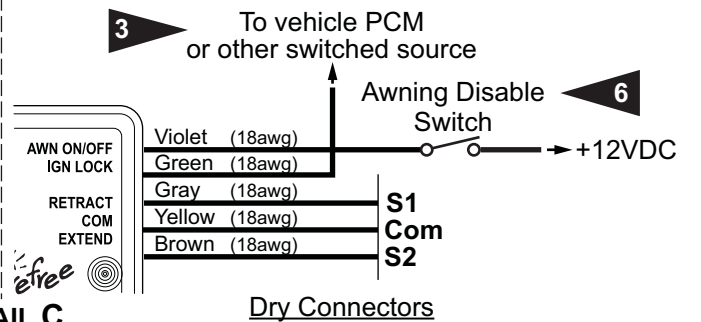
3

To vehicle PCM or other switched source

Awning Disable Switch

6

AWN ON/OFF
IGN LOCK

RETRACT
COM
EXTEND

Violet (18awg)
Green (18awg)
Gray (18awg)
Yellow (18awg)
Brown (18awg)

+12VDC

S1
Com
S2

éfree

Dry Connectors

AIL C